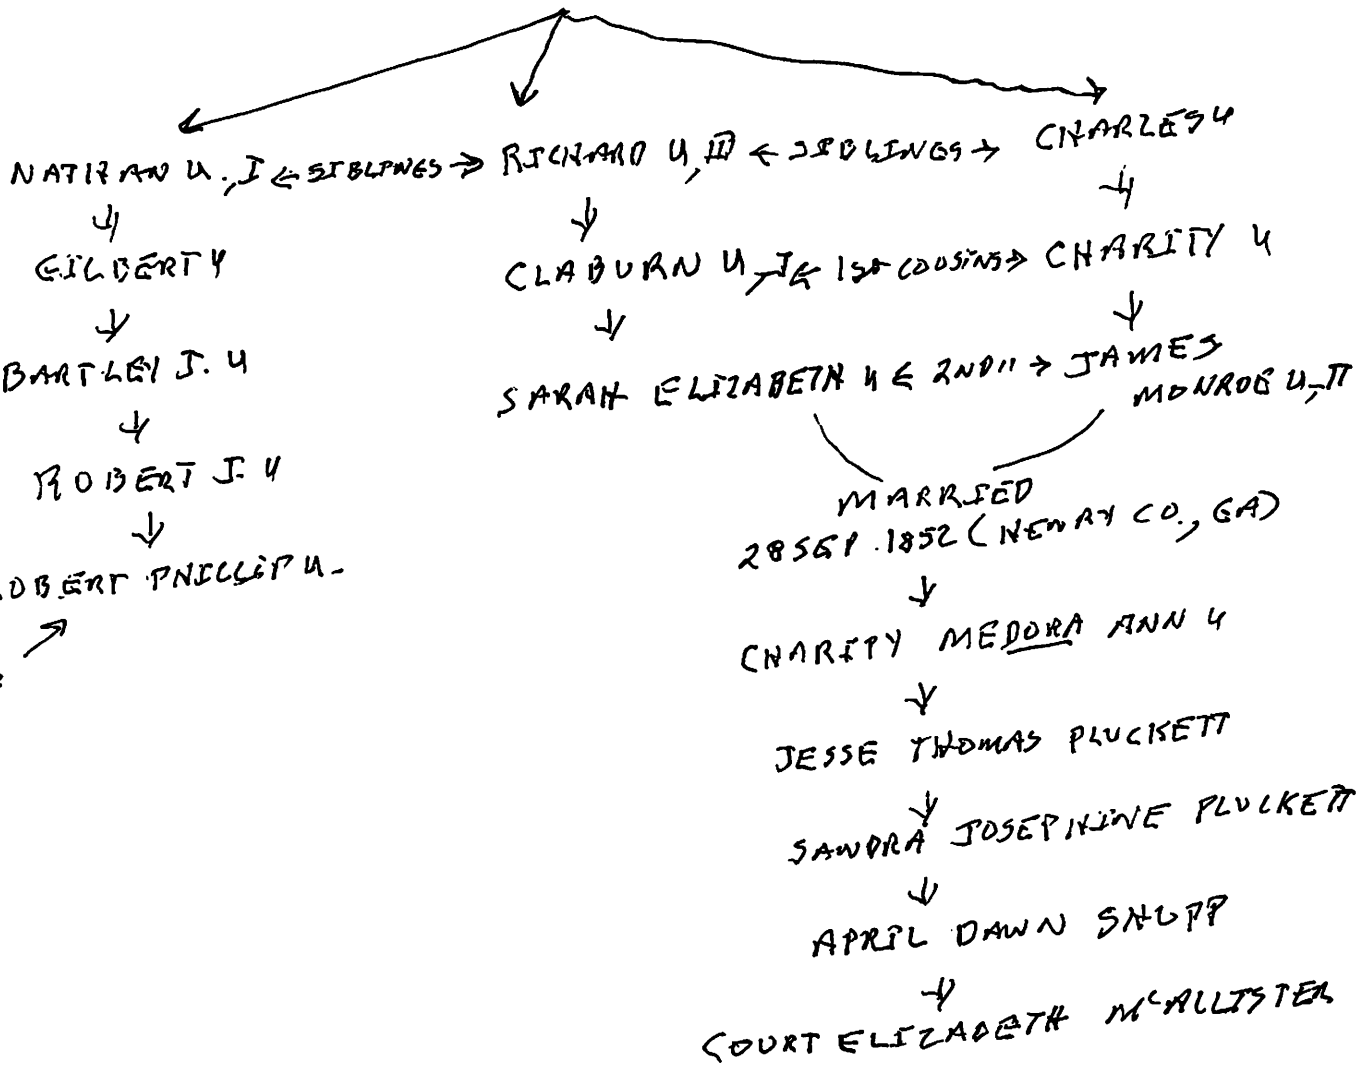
NATHAN U., I ← SIBLINGS → RICHARD U, III ← SIBLINGS → CHARLES U

GILBERT U

CLABURN U, II ← 1st COUSINS → CHARITY U

BARTLEY J. U

SARAH ELIZABETH U ← 2ND " → JAMES MONROE U, II

ROBERT J. U

MARRIED 28 SEP 1852 (HENRY CO., GA)

OBERT PHILLIP U.

CHARITY MEDORA ANN U

JESSE THOMAS PLUCKETT

SANDRA JOSEPHINE PLUCKETT

APRIL DAWN SNUPP

COURT ELIZABETH McALLISTER